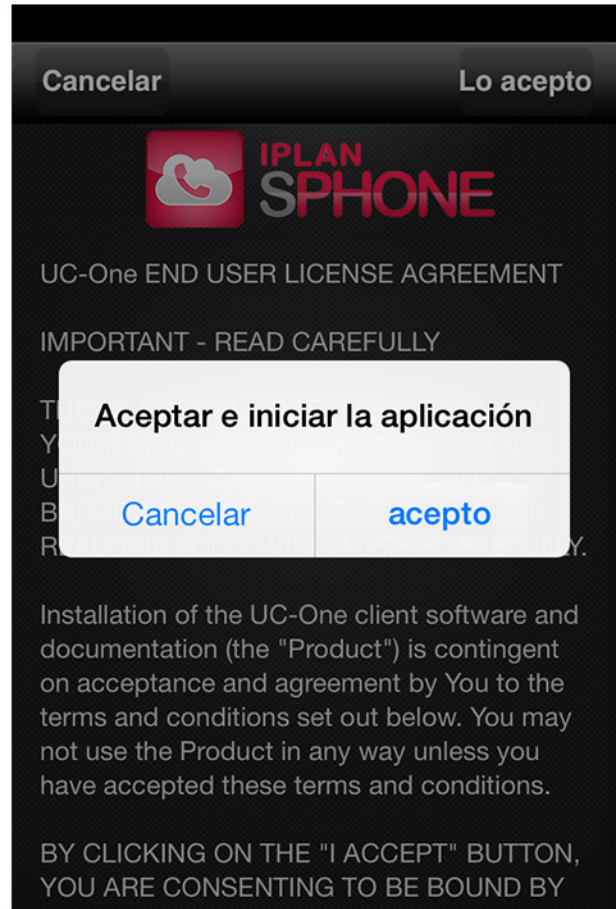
Cancelar

Lo acepto

IPLAN SPHONE

UC-One END USER LICENSE AGREEMENT

IMPORTANT - READ CAREFULLY

TH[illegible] YOU (THE INDIVIDUAL OR ENTITY) U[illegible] B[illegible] R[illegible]AD THE FOLLOWING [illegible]LY.

Aceptar e iniciar la aplicación

Cancelar

acepto

Installation of the UC-One client software and documentation (the "Product") is contingent on acceptance and agreement by You to the terms and conditions set out below. You may not use the Product in any way unless you have accepted these terms and conditions.

BY CLICKING ON THE "I ACCEPT" BUTTON, YOU ARE CONSENTING TO BE BOUND BY